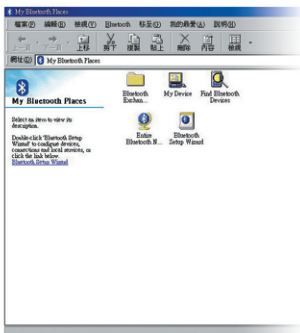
My Bluetooth Places

檔案(F) 編輯(E) 檢視(V) Bluetooth 移至(G) 我的最愛(A) 說明(H)

上一頁 下一頁 上移 剪下 複製 貼上 刪除 內容 檢視

網址(D) My Bluetooth Places

My Bluetooth Places

Select an item to view its description.

Double-click 'Bluetooth Setup Wizard' to configure devices, connections and local services, or click the link below.

Bluetooth Setup Wizard

Bluetooth Exchan...

My Device

Find Bluetooth Devices

Entire Bluetooth N...

Bluetooth Setup Wizard